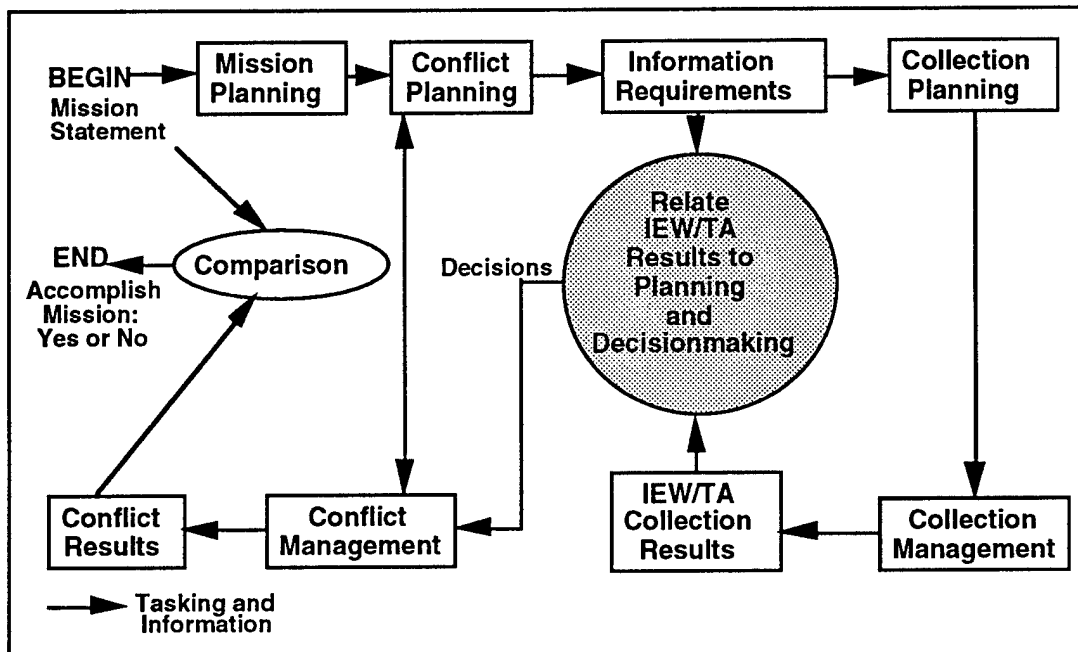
BEGIN
Mission Statement

Mission Planning

Conflict Planning

Information Requirements

Collection Planning

END
Accomplish Mission: Yes or No

Comparison

Decisions

Relate IEW/TA Results to Planning and Decisionmaking

Conflict Results

Conflict Management

IEW/TA Collection Results

Collection Management

Tasking and Information